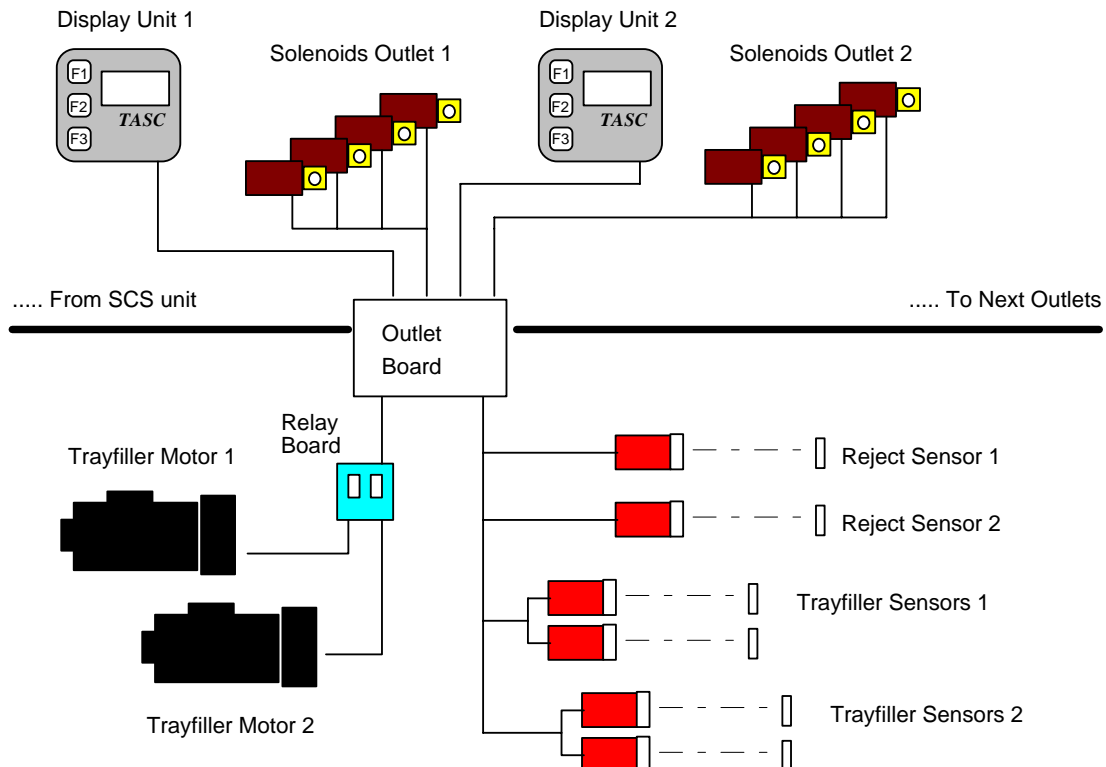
Display Unit 1

F1
F2
F3
TASC

Solenoids Outlet 1

Display Unit 2

F1
F2
F3
TASC

Solenoids Outlet 2

..... From SCS unit

Outlet Board

..... To Next Outlets

Relay Board

Trayfiller Motor 1

Trayfiller Motor 2

Reject Sensor 1

Reject Sensor 2

Trayfiller Sensors 1

Trayfiller Sensors 2